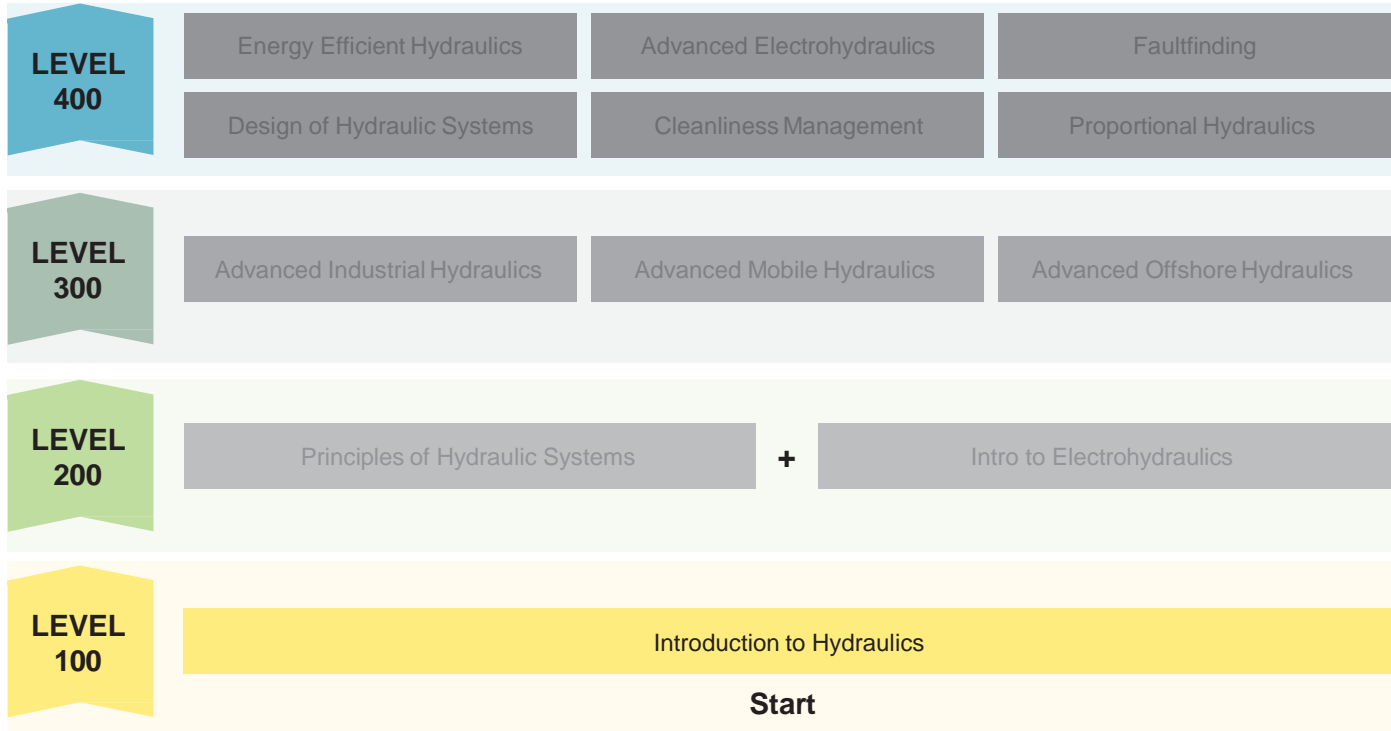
LEVEL 400

Energy Efficient Hydraulics | Advanced Electrohydraulics | Faultfinding

Design of Hydraulic Systems | Cleanliness Management | Proportional Hydraulics

LEVEL 300

Advanced Industrial Hydraulics | Advanced Mobile Hydraulics | Advanced Offshore Hydraulics

LEVEL 200

Principles of Hydraulic Systems + Intro to Electrohydraulics

LEVEL 100

Introduction to Hydraulics

Start